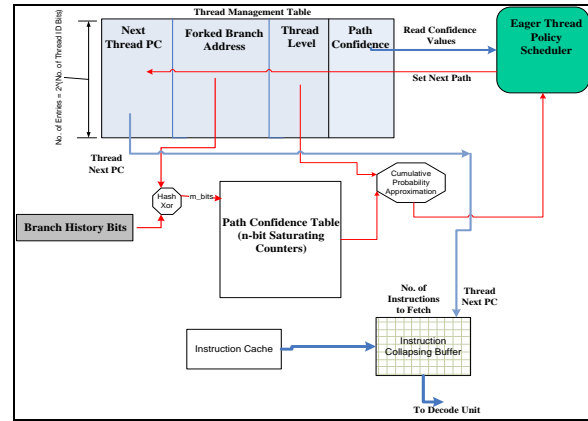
Thread Management Table

No. of Entries = 2^(No. of Thread ID Bits)

| Next Thread PC | Forked Branch Address | Thread Level | Path Confidence |
|---|---|---|---|

Read Confidence Values

Set Next Path

Eager Thread Policy Scheduler

Thread Next PC

Hash Xor

m_bits

Branch History Bits

Path Confidence Table (n-bit Saturating Counters)

Cumulative Probability Approximation

No. of Instructions to Fetch

Thread Next PC

Instruction Cache

Instruction Collapsing Buffer

To Decode Unit